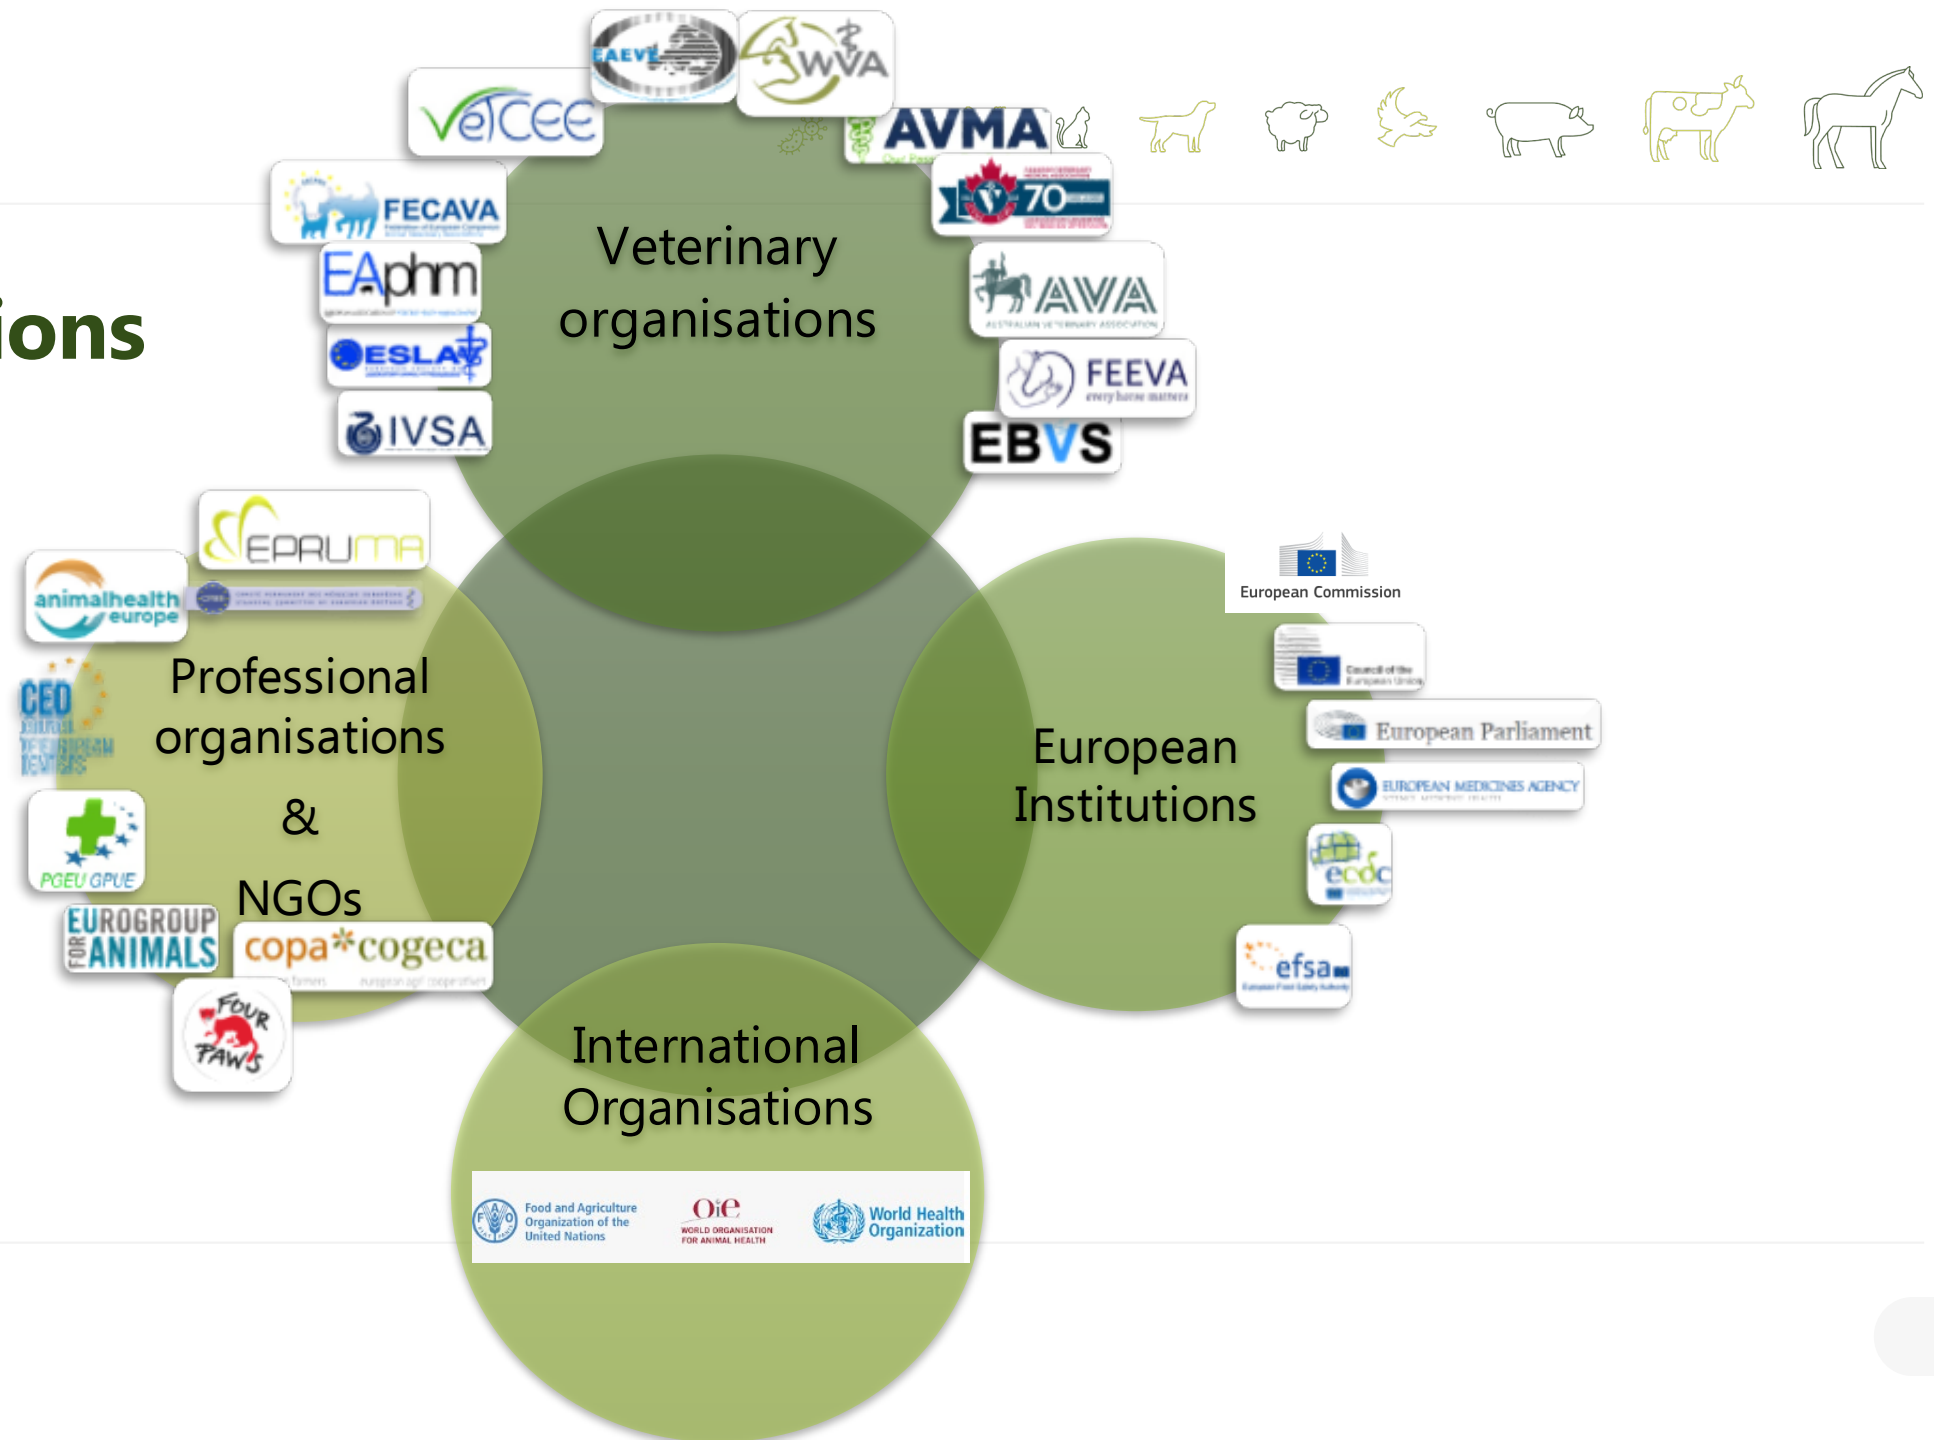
ions

EAEVE WVA VetCEE AVMA FECAVA 70 EAphm AVA ESLAV FEEVA IVSA EBVS

Veterinary organisations

EPRUMA animalhealth europe CED PGEU GPUE EUROGROUP FOR ANIMALS copa cogeca FOUR PAWS

Professional organisations & NGOs

European Commission Council of the European Union European Parliament EUROPEAN MEDICINES AGENCY ecdc efsa

European Institutions

International Organisations

Food and Agriculture Organization of the United Nations OIE WORLD ORGANISATION FOR ANIMAL HEALTH World Health Organization